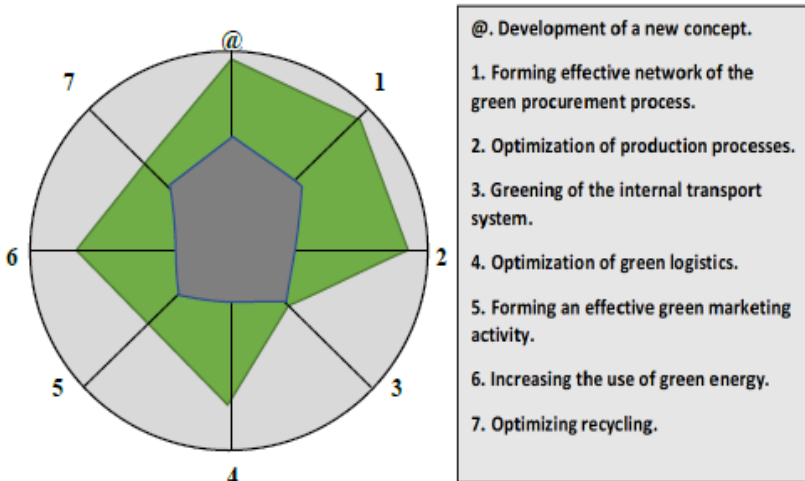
@
1
2
3
4
5
6
7

@. Development of a new concept.

1. Forming effective network of the green procurement process.

2. Optimization of production processes.

3. Greening of the internal transport system.

4. Optimization of green logistics.

5. Forming an effective green marketing activity.

6. Increasing the use of green energy.

7. Optimizing recycling.